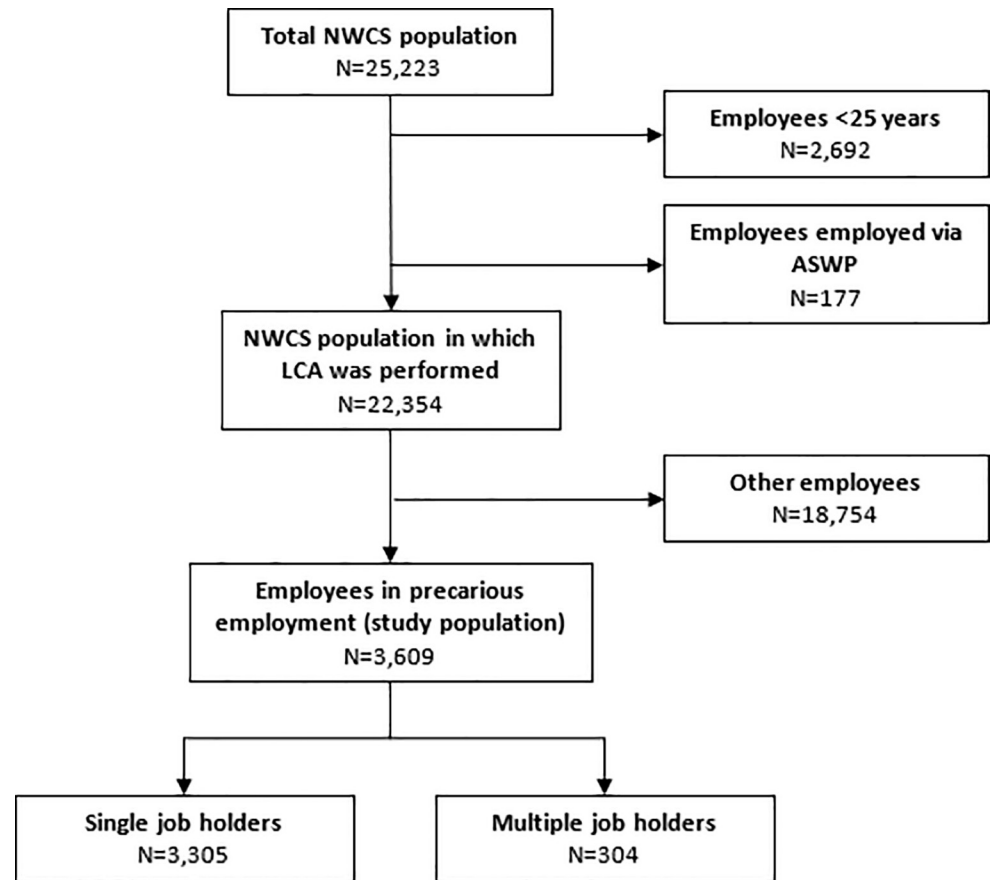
Total NWCS population
N=25,223

Employees <25 years
N=2,692

Employees employed via ASWP
N=177

NWCS population in which LCA was performed
N=22,354

Other employees
N=18,754

Employees in precarious employment (study population)
N=3,609

Single job holders
N=3,305

Multiple job holders
N=304